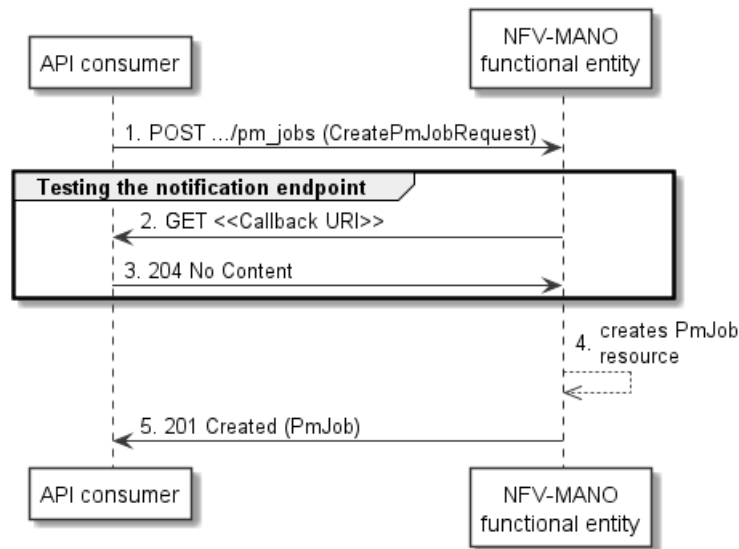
API consumer

NFV-MANO functional entity

1. POST .../pm_jobs (CreatePmJobRequest)

Testing the notification endpoint

2. GET <<Callback URI>>

3. 204 No Content

4. creates PmJob resource

5. 201 Created (PmJob)

API consumer

NFV-MANO functional entity